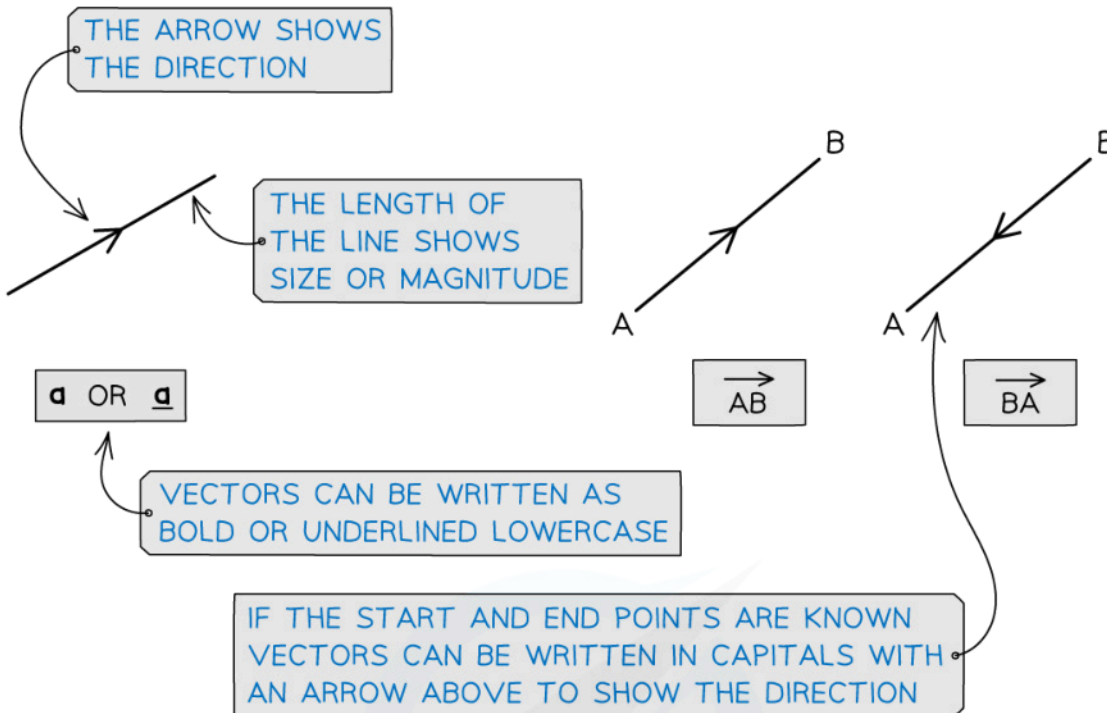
THE ARROW SHOWS THE DIRECTION

THE LENGTH OF THE LINE SHOWS SIZE OR MAGNITUDE

B

A

B

A

$\mathbf{a}$ OR $\underline{a}$

$\overrightarrow{AB}$

$\overrightarrow{BA}$

VECTORS CAN BE WRITTEN AS BOLD OR UNDERLINED LOWERCASE

IF THE START AND END POINTS ARE KNOWN VECTORS CAN BE WRITTEN IN CAPITALS WITH AN ARROW ABOVE TO SHOW THE DIRECTION